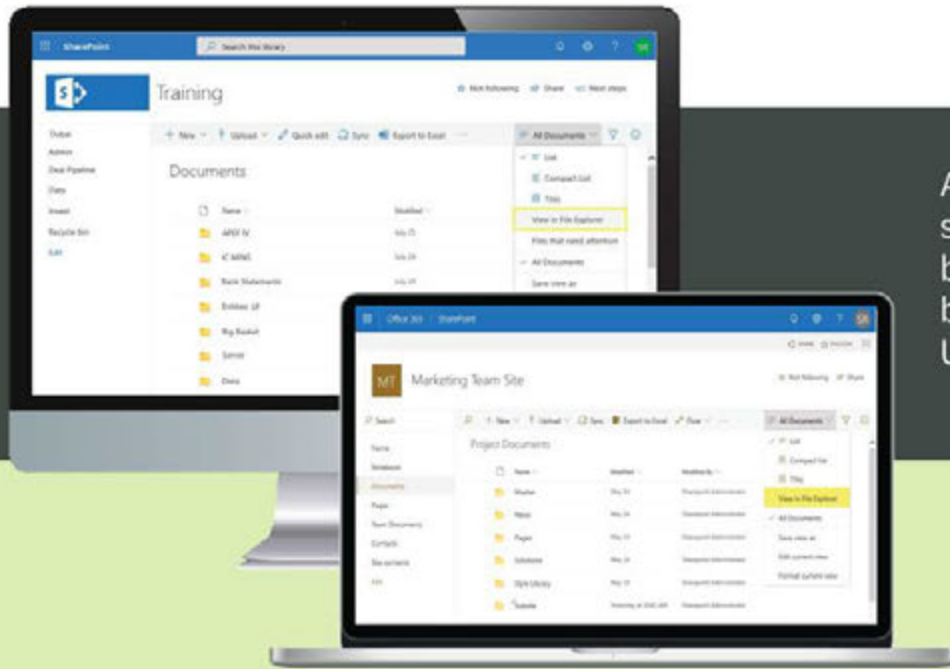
SharePoint

Search this library

Training

Not following Share Next steps

Dubai
Admin
Deal Pipeline
Data
Invest
Recycle bin
Edit

+ New Upload Quick edit Sync Export to Excel

All Documents

List
Compact List
Tiles
View in File Explorer
Files that need attention
All Documents
Save view as

Documents

Name
Modified

ARDI IV
IC MINS
Bank Statements
Entities LP
Big Basket
Senior
Docs

A
s
b
b
U

Office 365 SharePoint

MT Marketing Team Site

Not following Share

Search

Home
Notebook
Documents
Pages
Team Documents
Contacts
Site contents
Edit

+ New Upload Sync Export to Excel Flow

All Documents

List
Compact list
Tiles
View in File Explorer
All Documents
Save view as
Edit current view
Format current view

Project Documents

Name
Modified
Modified By

Master
News
Pages
Solutions
Style Library
Subsite

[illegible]